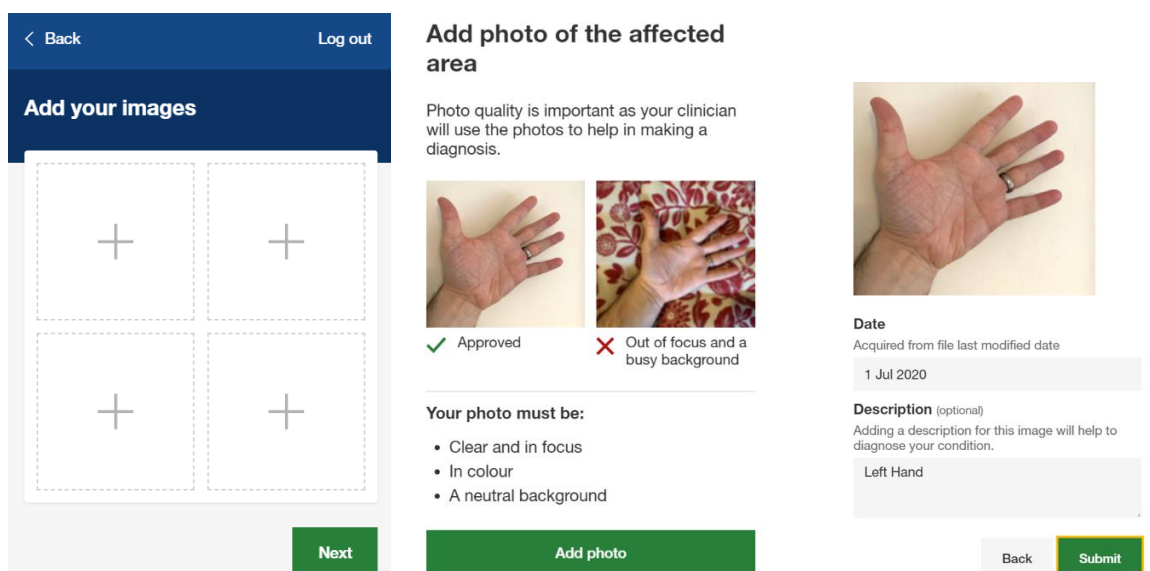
< Back

Log out

Add your images

Next

Add photo of the affected area

Photo quality is important as your clinician will use the photos to help in making a diagnosis.

Approved

Out of focus and a busy background

Your photo must be:

- Clear and in focus
- In colour
- A neutral background

Add photo

Date

Acquired from file last modified date

1 Jul 2020

Description (optional)

Adding a description for this image will help to diagnose your condition.

Left Hand

Back

Submit